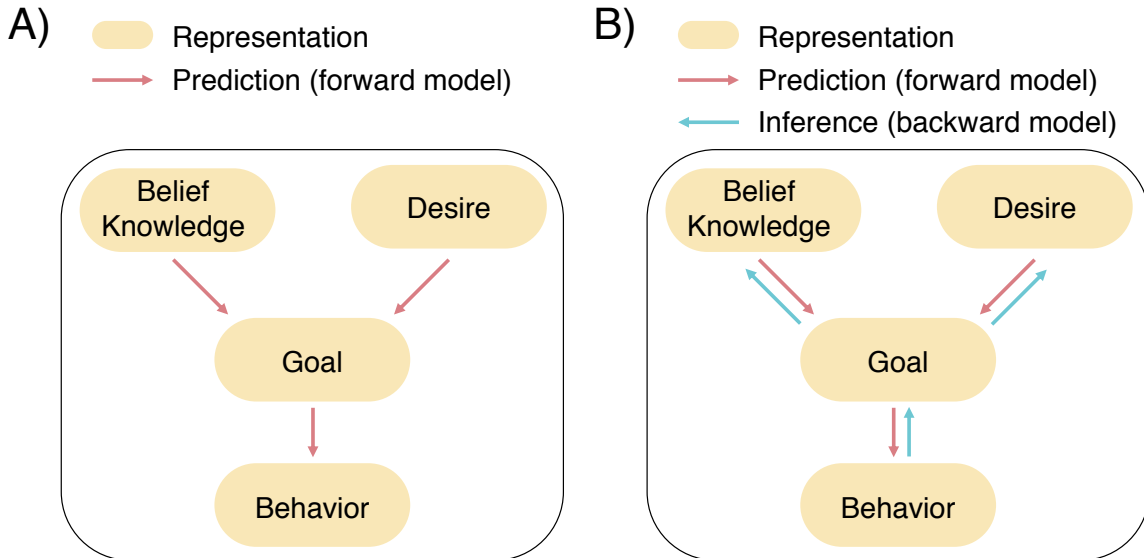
A)

Representation

Prediction (forward model)

Belief Knowledge

Desire

Goal

Behavior

B)

Representation

Prediction (forward model)

Inference (backward model)

Belief Knowledge

Desire

Goal

Behavior